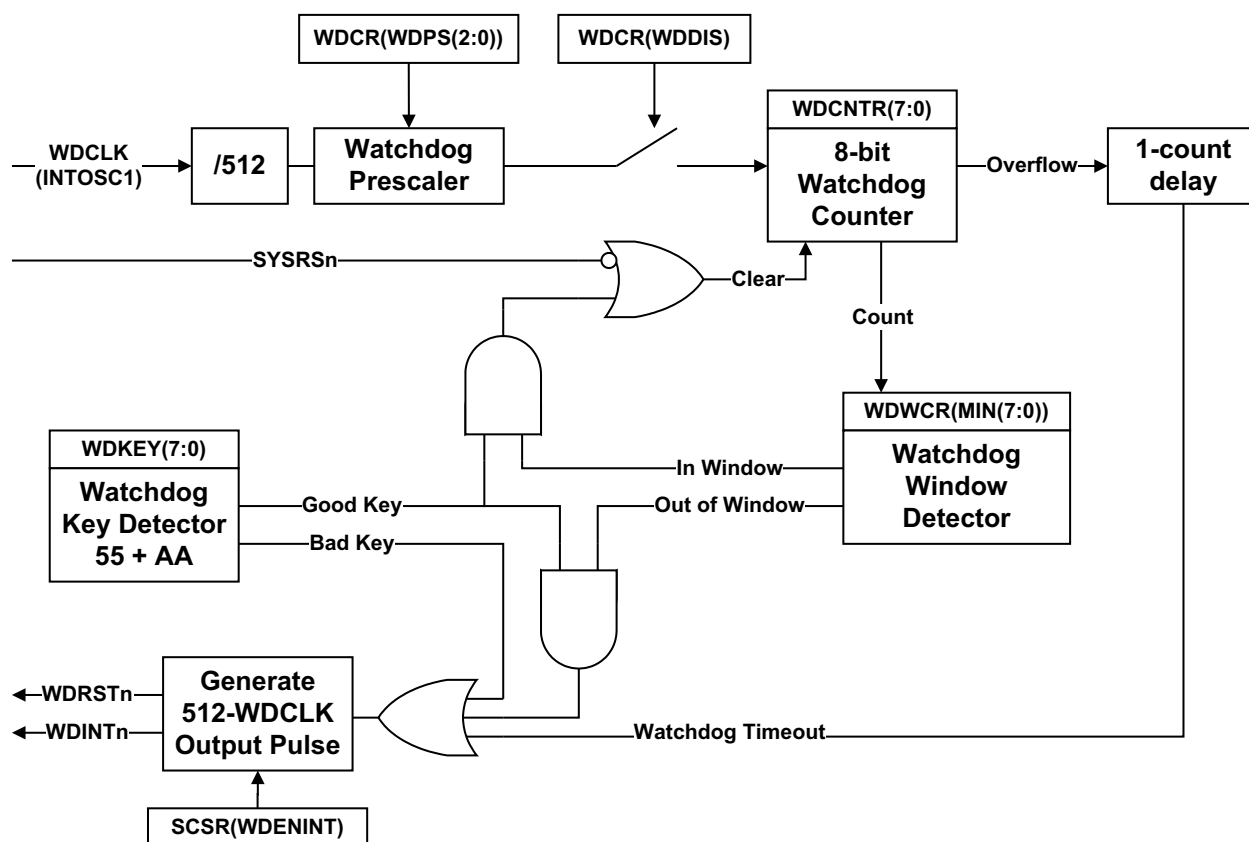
WDCR(WDPS(2:0))

WDCR(WDDIS)

WDCNTR(7:0)

WDCLK (INTOSC1)

/512

Watchdog Prescaler

8-bit Watchdog Counter

Overflow

1-count delay

SYSRSn

Clear

Count

WDWCR(MIN(7:0))

WDKEY(7:0)

Watchdog Key Detector 55 + AA

In Window

Watchdog Window Detector

Good Key

Out of Window

Bad Key

WDRSTn

WDINTn

Generate 512-WDCLK Output Pulse

Watchdog Timeout

SCSR(WDENINT)